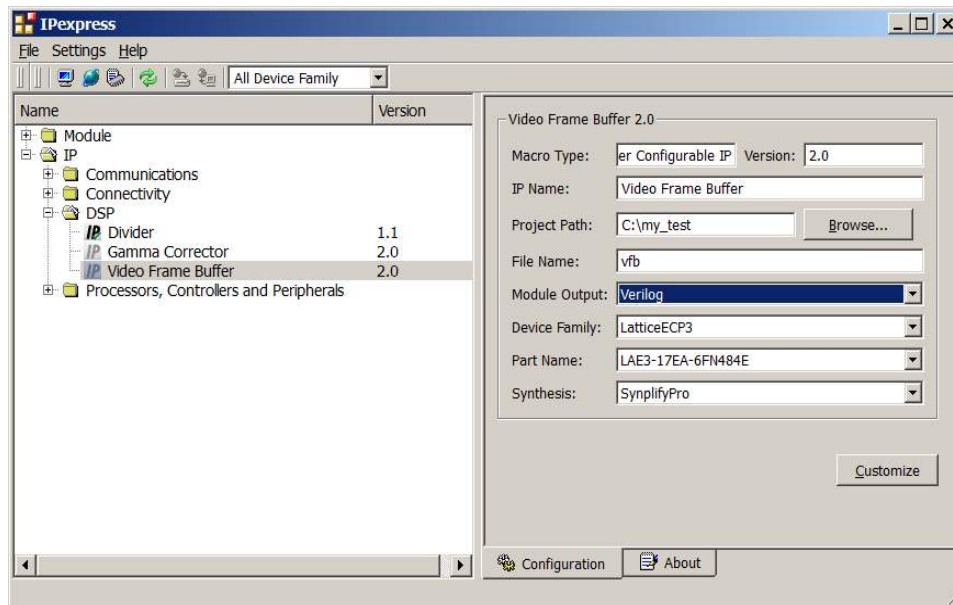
IPexpress

File Settings Help

All Device Family

| Name | Version |
|---|---|
| Module | |
| IP | |
| Communications | |
| Connectivity | |
| DSP | |
| Divider | 1.1 |
| Gamma Corrector | 2.0 |
| Video Frame Buffer | 2.0 |
| Processors, Controllers and Peripherals | |

Video Frame Buffer 2.0

Macro Type: er Configurable IP Version: 2.0

IP Name: Video Frame Buffer

Project Path: C:\my_test Browse...

File Name: vfb

Module Output: Verilog

Device Family: LatticeECP3

Part Name: LAE3-17EA-6FN484E

Synthesis: SynplifyPro

Customize

Configuration About